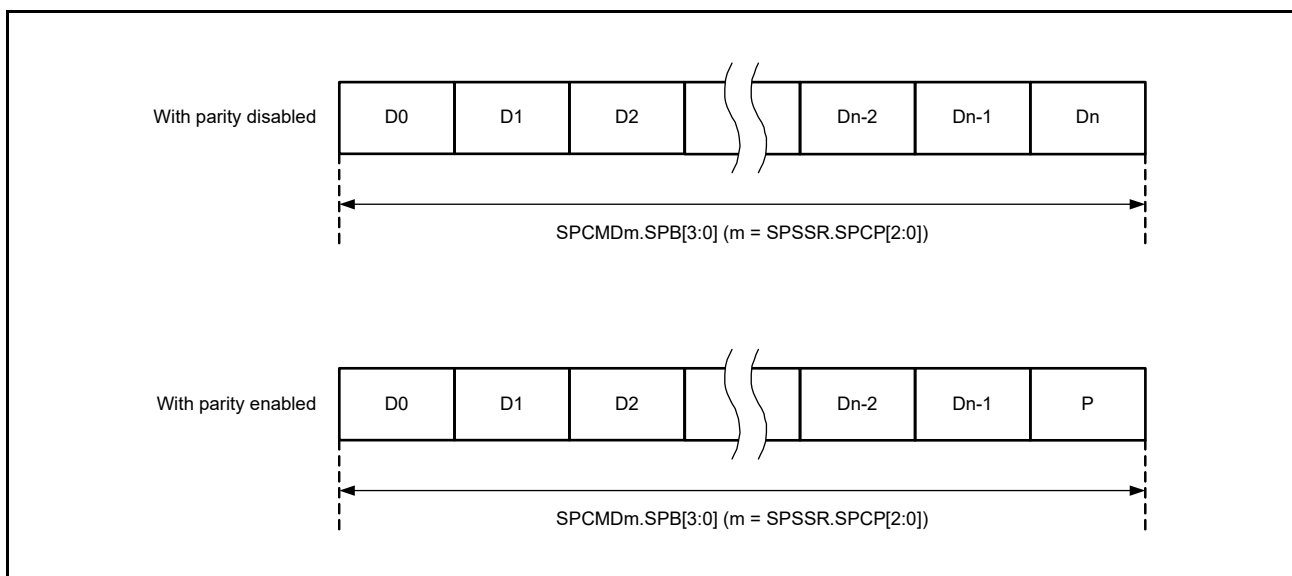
With parity disabled

| D0 | D1 | D2 | | Dn-2 | Dn-1 | Dn |
|---|---|---|---|---|---|---|

SPCMDm.SPB[3:0] (m = SPSSR.SPCP[2:0])

With parity enabled

| D0 | D1 | D2 | | Dn-2 | Dn-1 | P |
|---|---|---|---|---|---|---|

SPCMDm.SPB[3:0] (m = SPSSR.SPCP[2:0])